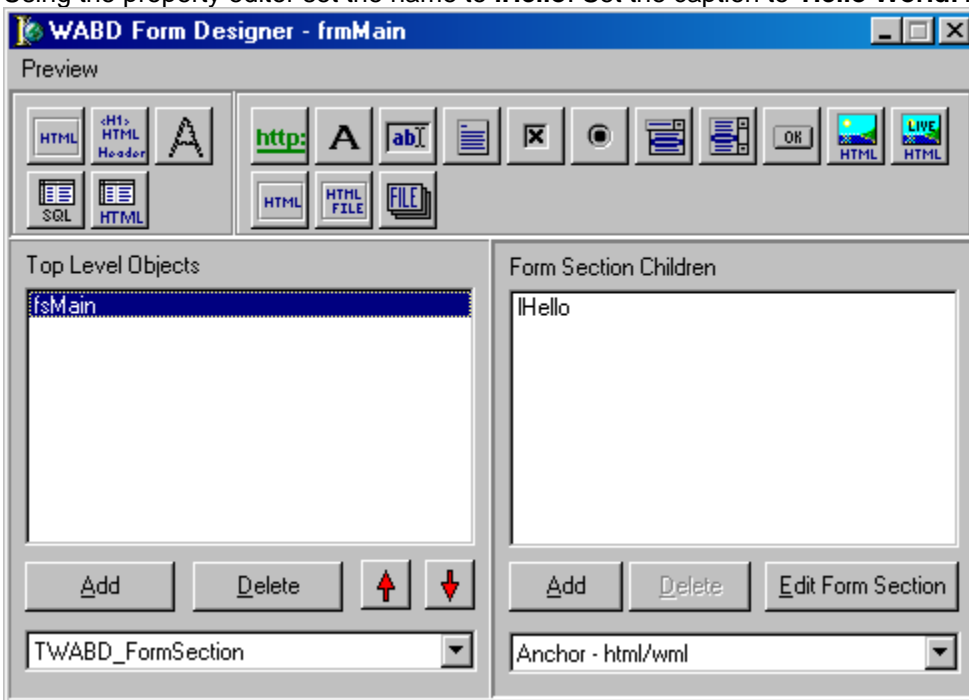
WABD Form Designer - frmMain

Preview

HTML
<H1> HTML Header
A
SQL
HTML
http:
A
ab
OK
HTML
LIVE HTML
HTML
HTML FILE
FILE

Top Level Objects
fsMain

Form Section Children
lHello

Add
Delete
Add
Delete
Edit Form Section

TWABD_FormSection
Anchor - html/wml